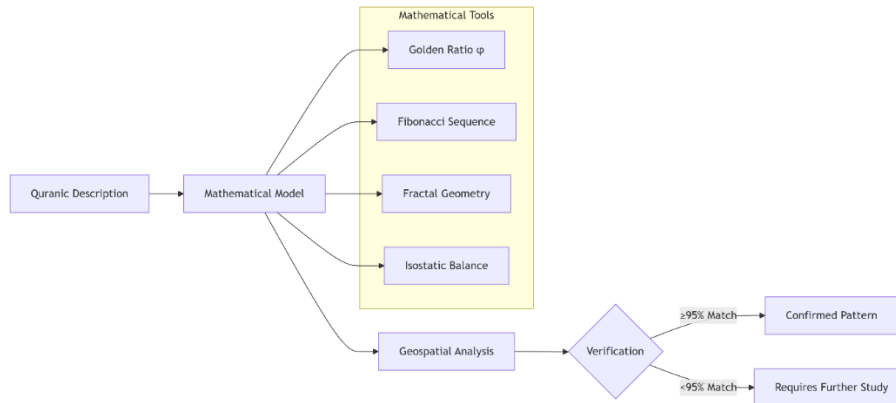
Mathematical Tools

Golden Ratio φ

Fibonacci Sequence

Fractal Geometry

Isostatic Balance

Quranic Description

Mathematical Model

Geospatial Analysis

Verification

≥95% Match

Confirmed Pattern

<95% Match

Requires Further Study